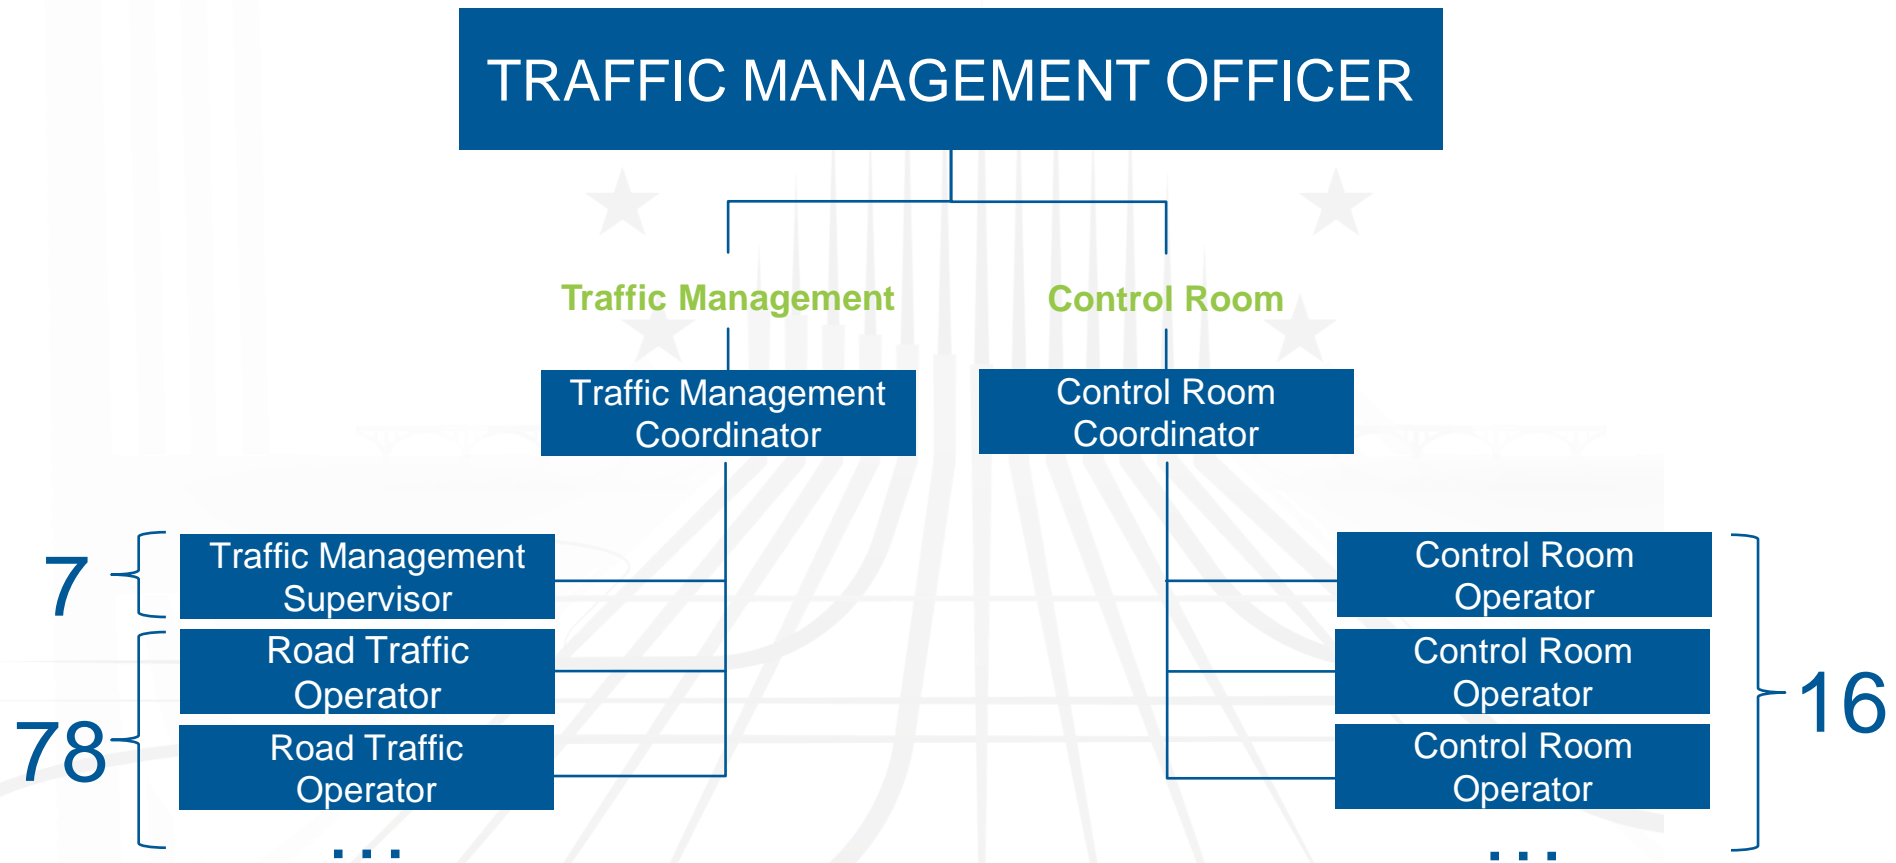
TRAFFIC MANAGEMENT OFFICER

Traffic Management

Control Room

Traffic Management Coordinator

Control Room Coordinator

7

Traffic Management Supervisor

78

Road Traffic Operator

Road Traffic Operator

...

Control Room Operator

Control Room Operator

Control Room Operator

16

...